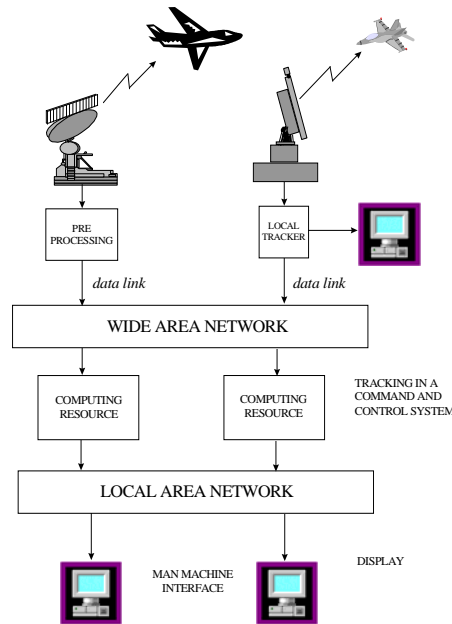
PRE PROCESSING

LOCAL TRACKER

data link

data link

WIDE AREA NETWORK

COMPUTING RESOURCE

COMPUTING RESOURCE

TRACKING IN A COMMAND AND CONTROL SYSTEM

LOCAL AREA NETWORK

MAN MACHINE INTERFACE

DISPLAY